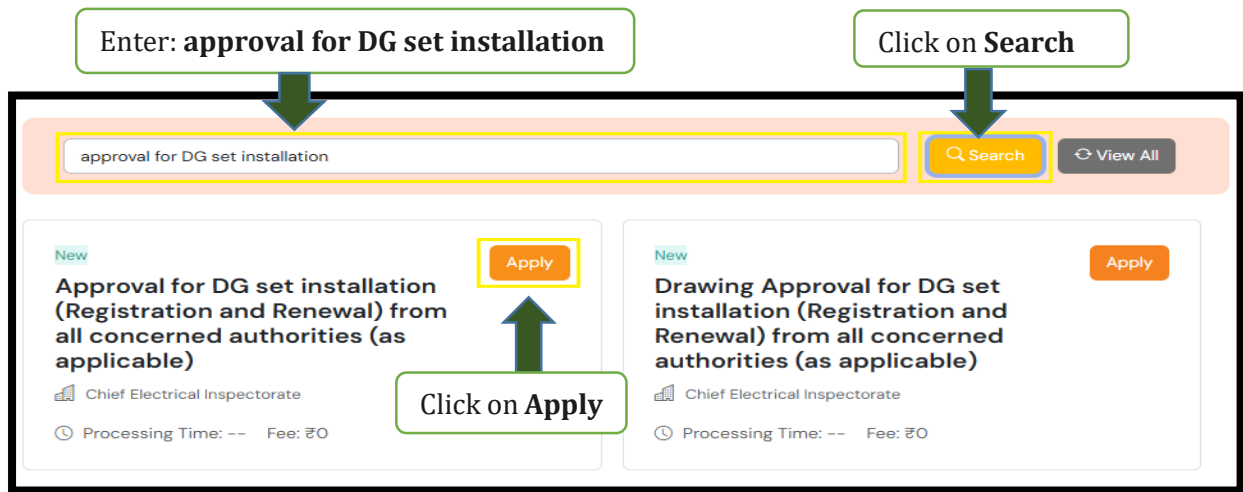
Enter: **approval for DG set installation**

Click on **Search**

approval for DG set installation

Search

View All

New

Apply

Approval for DG set installation (Registration and Renewal) from all concerned authorities (as applicable)

Chief Electrical Inspectorate

Processing Time: -- Fee: ₹0

Click on **Apply**

New

Apply

Drawing Approval for DG set installation (Registration and Renewal) from all concerned authorities (as applicable)

Chief Electrical Inspectorate

Processing Time: -- Fee: ₹0